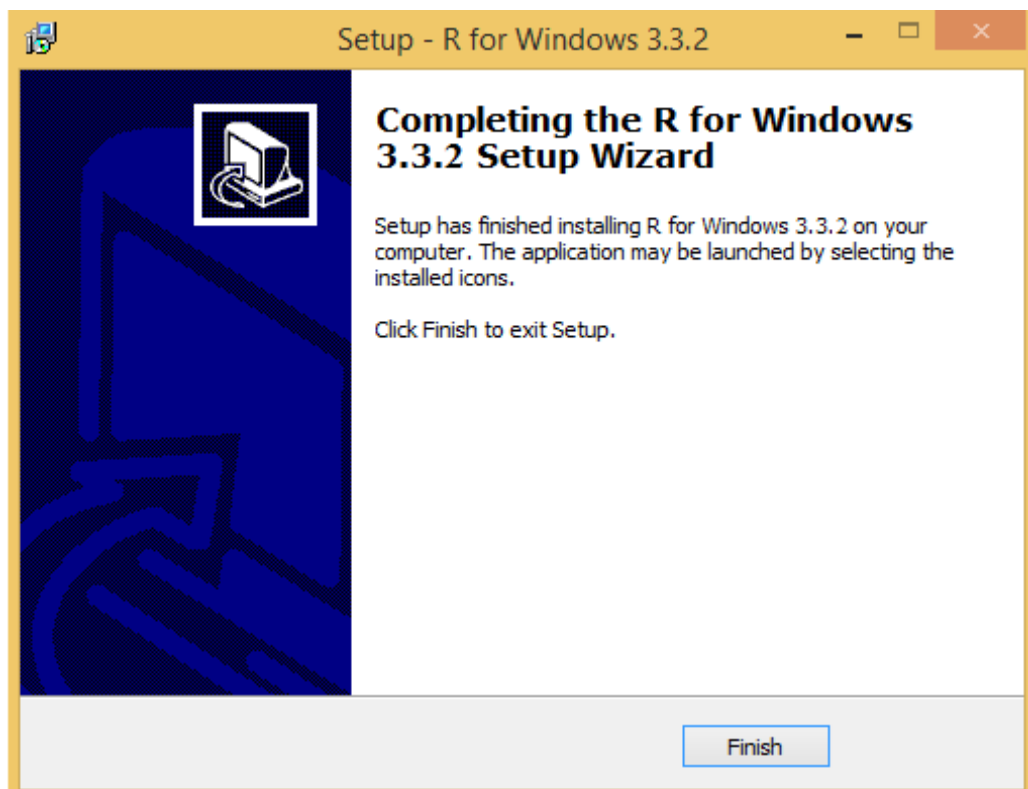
Setup - R for Windows 3.3.2

Completing the R for Windows 3.3.2 Setup Wizard

Setup has finished installing R for Windows 3.3.2 on your computer. The application may be launched by selecting the installed icons.

Click Finish to exit Setup.

Finish